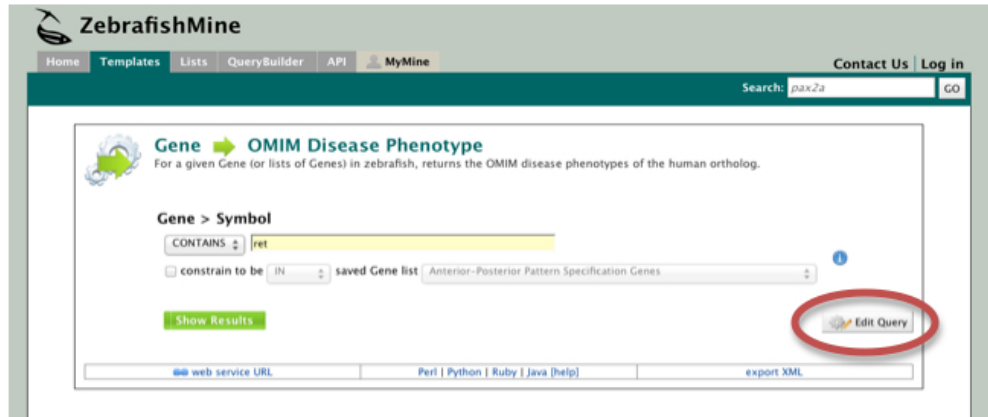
ZebrafishMine

Home | Templates | Lists | QueryBuilder | API | MyMine

Contact Us | Log in

Search: pax2a GO

Gene ➡ OMIM Disease Phenotype

For a given Gene (or lists of Genes) in zebrafish, returns the OMIM disease phenotypes of the human ortholog.

Gene > Symbol

CONTAINS ret

constrain to be IN saved Gene list Anterior-Posterior Pattern Specification Genes

Show Results

Edit Query

web service URL | Perl | Python | Ruby | Java [help] | export XML